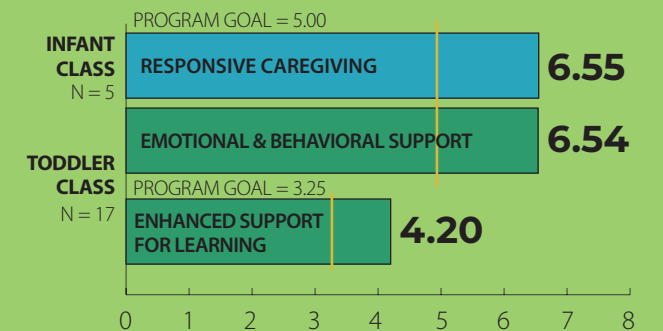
PROGRAM GOAL = 5.00

INFANT CLASS
N = 5

RESPONSIVE CAREGIVING

6.55

EMOTIONAL & BEHAVIORAL SUPPORT

6.54

TODDLER CLASS
N = 17

PROGRAM GOAL = 3.25

ENHANCED SUPPORT FOR LEARNING

4.20

0 1 2 3 4 5 6 7 8